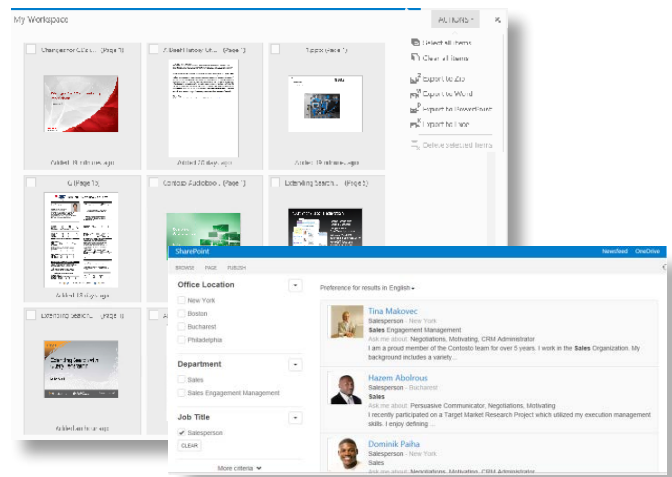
My Workspace

ACTIONS

Select all items

Clear all items

Export to Zip

Export to Word

Export to PowerPoint

Export to Note

Delete selected items

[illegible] (Page 1)

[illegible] (Page 1)

Tipps (Page 1)

Added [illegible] ago

Added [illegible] ago

Added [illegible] ago

Q (Page 1)

Contoso Audioblo... (Page 1)

Extending Search... (Page 1)

Added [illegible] ago

Extending Search... (Page 1)

Added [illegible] ago

SharePoint

Newsfeed OneDrive

BROWSE PAGE PUBLISH

Office Location

New York

Boston

Bucharest

Philadelphia

Department

Sales

Sales Engagement Management

Job Title

Salesperson

CLEAR

More criteria

Preference for results in English

Tina Makovec
Salesperson · New York
Sales Engagement Management
Ask me about: Negotiations, Motivating, CRM Administrator
I am a proud member of the Contoso team for over 5 years. I work in the Sales Organization. My background includes a variety...

Hazem Abolrous
Salesperson · Bucharest
Sales
Ask me about: Persuasive Communicator, Negotiations, Motivating
I recently participated on a Target Market Research Project which utilized my execution management skills. I enjoy defining ...

Dominik Paiha
Salesperson · New York
Sales
Ask me about: Negotiations, Motivating, CRM Administrator